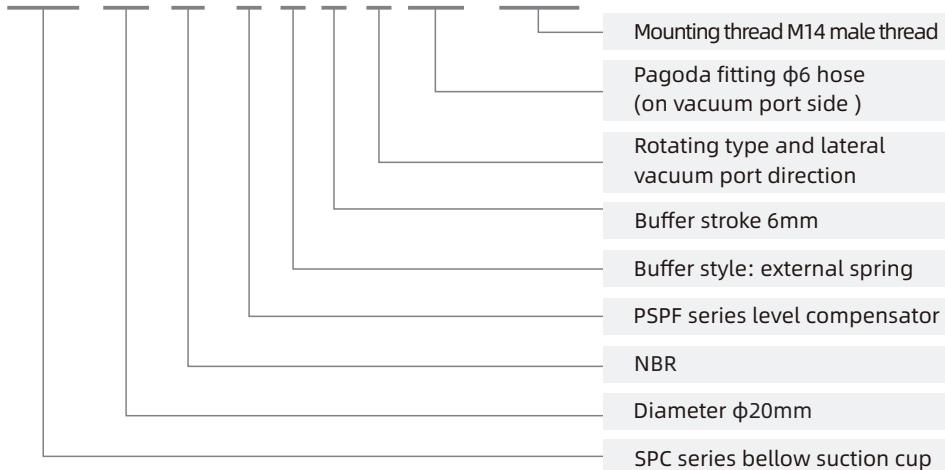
Mounting thread M14 male thread

Pagoda fitting ϕ6 hose (on vacuum port side )

Rotating type and lateral vacuum port direction

Buffer stroke 6mm

Buffer style: external spring

PSPF series level compensator

NBR

Diameter ϕ20mm

SPC series bellow suction cup